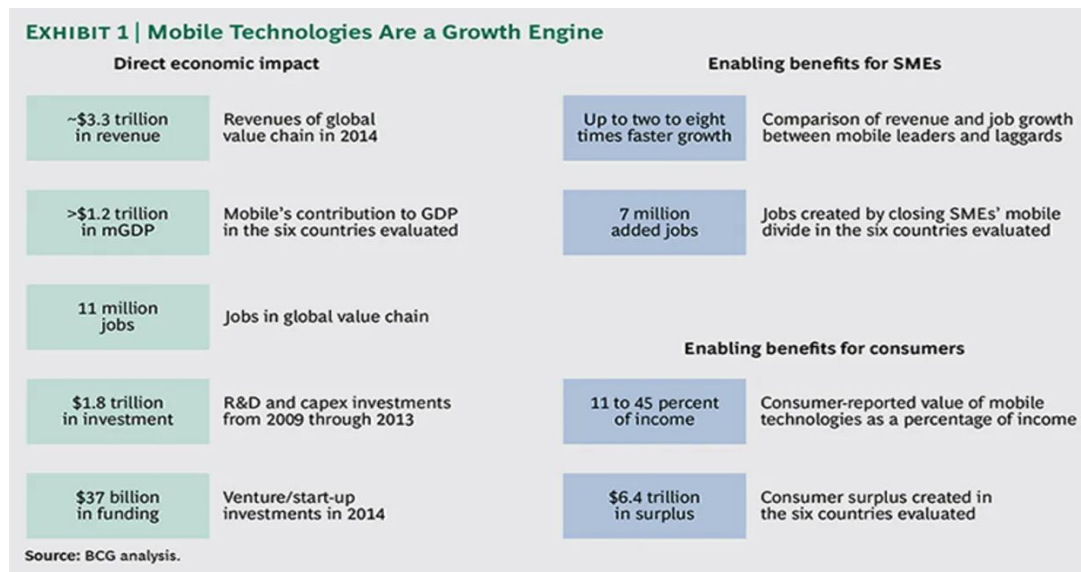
EXHIBIT 1 | Mobile Technologies Are a Growth Engine

Direct economic impact

~$3.3 trillion in revenue — Revenues of global value chain in 2014

>$1.2 trillion in mGDP — Mobile's contribution to GDP in the six countries evaluated

11 million jobs — Jobs in global value chain

$1.8 trillion in investment — R&D and capex investments from 2009 through 2013

$37 billion in funding — Venture/start-up investments in 2014

Enabling benefits for SMEs

Up to two to eight times faster growth — Comparison of revenue and job growth between mobile leaders and laggards

7 million added jobs — Jobs created by closing SMEs' mobile divide in the six countries evaluated

Enabling benefits for consumers

11 to 45 percent of income — Consumer-reported value of mobile technologies as a percentage of income

$6.4 trillion in surplus — Consumer surplus created in the six countries evaluated

Source: BCG analysis.